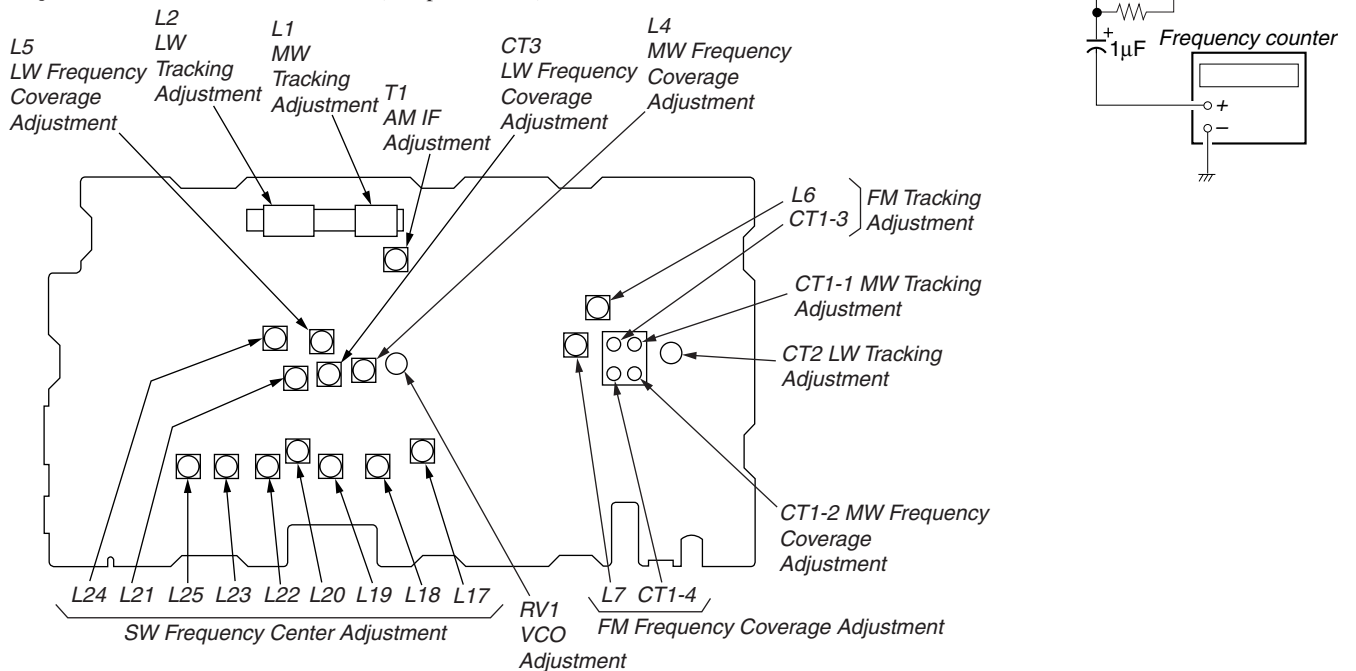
L5
LW Frequency
Coverage
Adjustment

L2
LW
Tracking
Adjustment

L1
MW
Tracking
Adjustment

T1
AM IF
Adjustment

CT3
LW Frequency
Coverage
Adjustment

L4
MW Frequency
Coverage
Adjustment

$1\mu F$
Frequency counter
+
–

L6
CT1-3
FM Tracking
Adjustment

CT1-1 MW Tracking
Adjustment

CT2 LW Tracking
Adjustment

CT1-2 MW Frequency
Coverage
Adjustment

L24 L21 L25 L23 L22 L20 L19 L18 L17
SW Frequency Center Adjustment

RV1
VCO
Adjustment

L7 CT1-4
FM Frequency Coverage Adjustment